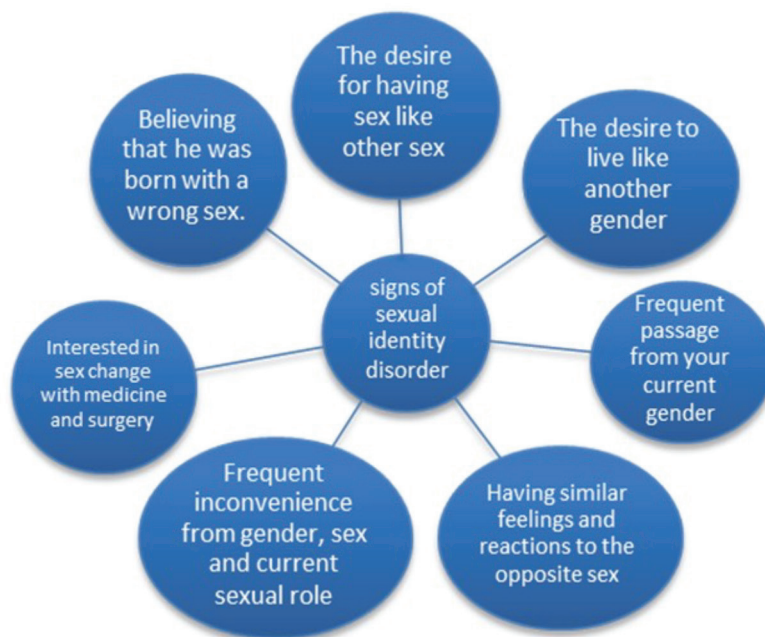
signs of sexual identity disorder

The desire for having sex like other sex

The desire to live like another gender

Frequent passage from your current gender

Having similar feelings and reactions to the opposite sex

Frequent inconvenience from gender, sex and current sexual role

Interested in sex change with medicine and surgery

Believing that he was born with a wrong sex.